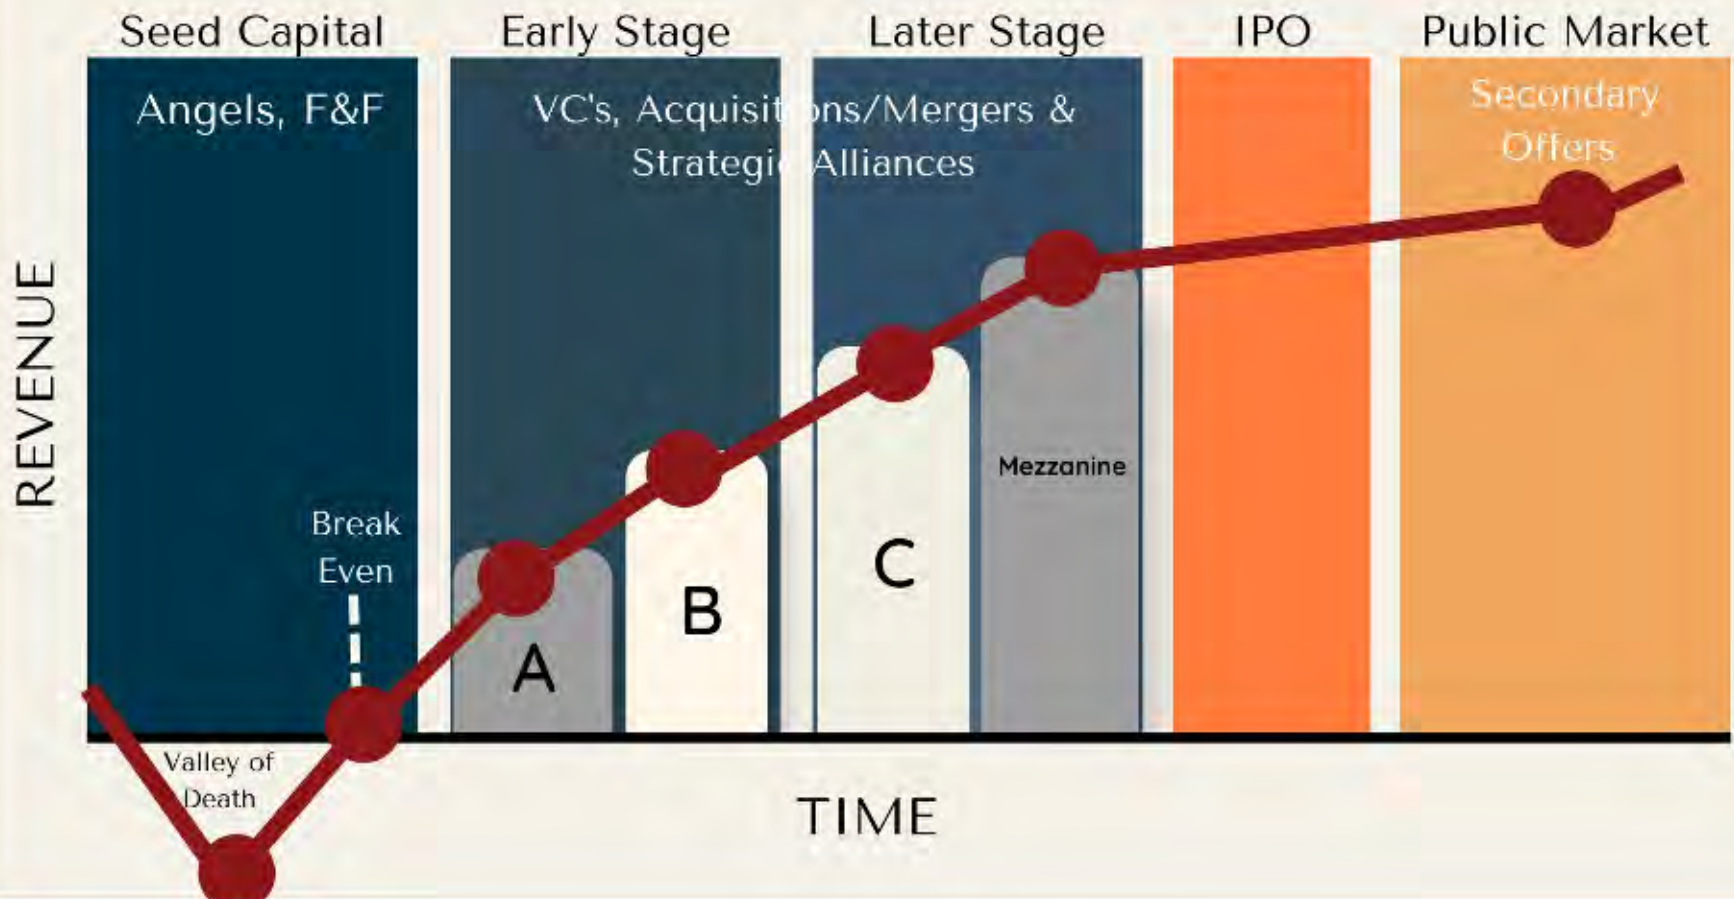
Seed Capital

Early Stage

Later Stage

IPO

Public Market

Angels, F&F

VC's, Acquisitions/Mergers & Strategic Alliances

Secondary Offers

REVENUE

Break Even

A

B

C

Mezzanine

Valley of Death

TIME